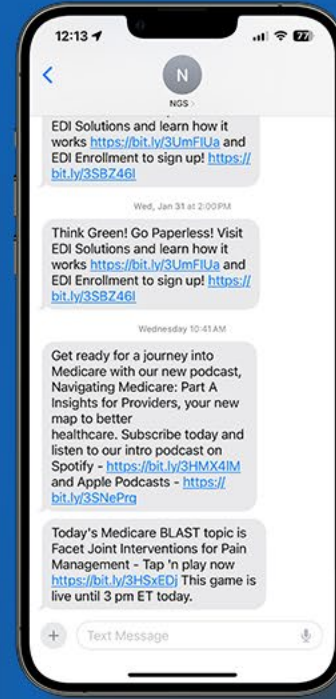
12:13 77

N
NGS >

EDI Solutions and learn how it works https://bit.ly/3UmFIUa and EDI Enrollment to sign up! https://bit.ly/3SBZ46I

Wed, Jan 31 at 2:00 PM

Think Green! Go Paperless! Visit EDI Solutions and learn how it works https://bit.ly/3UmFIUa and EDI Enrollment to sign up! https://bit.ly/3SBZ46I

Wednesday 10:41 AM

Get ready for a journey into Medicare with our new podcast, Navigating Medicare: Part A Insights for Providers, your new map to better healthcare. Subscribe today and listen to our intro podcast on Spotify - https://bit.ly/3HMX4lM and Apple Podcasts - https://bit.ly/3SNePrq

Today's Medicare BLAST topic is Facet Joint Interventions for Pain Management - Tap 'n play now https://bit.ly/3HSxEDj This game is live until 3 pm ET today.

Text Message